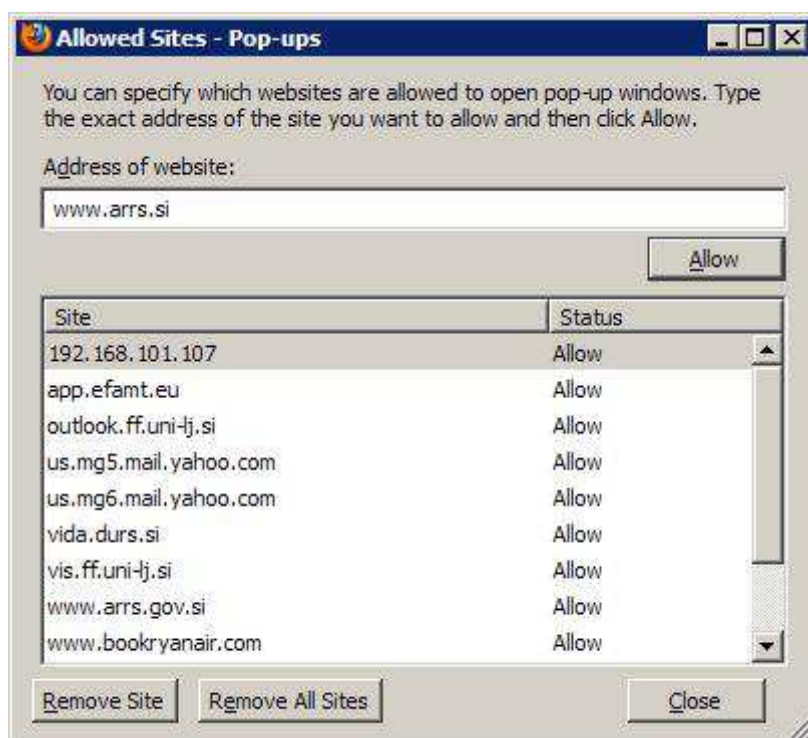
Allowed Sites - Pop-ups

You can specify which websites are allowed to open pop-up windows. Type the exact address of the site you want to allow and then click Allow.

Address of website:

www.arrs.si

Allow

| Site | Status |
|---|---|
| 192.168.101.107 | Allow |
| app.efamt.eu | Allow |
| outlook.ff.uni-lj.si | Allow |
| us.mg5.mail.yahoo.com | Allow |
| us.mg6.mail.yahoo.com | Allow |
| vida.durs.si | Allow |
| vis.ff.uni-lj.si | Allow |
| www.arrs.gov.si | Allow |
| www.bookryanair.com | Allow |

Remove Site

Remove All Sites

Close